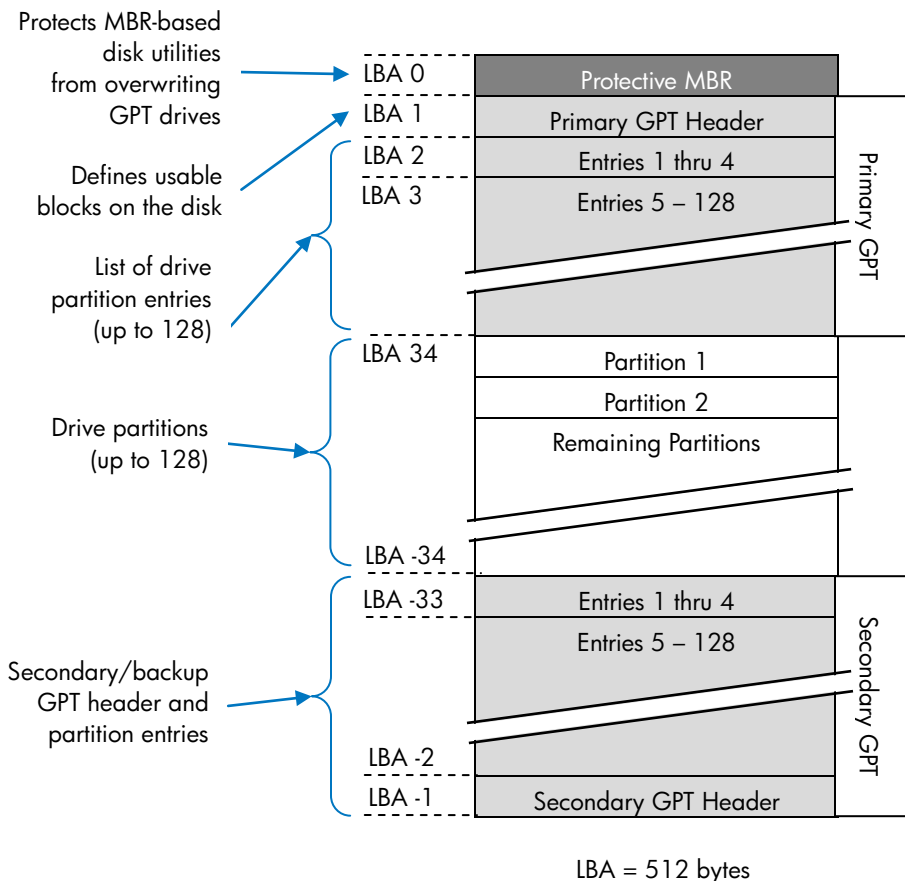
Protects MBR-based disk utilities from overwriting GPT drives

Defines usable blocks on the disk

List of drive partition entries (up to 128)

Drive partitions (up to 128)

Secondary/backup GPT header and partition entries

LBA 0
Protective MBR
LBA 1
Primary GPT Header
LBA 2
Entries 1 thru 4
LBA 3
Entries 5 – 128

Primary GPT

LBA 34
Partition 1
Partition 2
Remaining Partitions
LBA -34

LBA -33
Entries 1 thru 4
Entries 5 – 128
LBA -2
LBA -1
Secondary GPT Header

Secondary GPT

LBA = 512 bytes